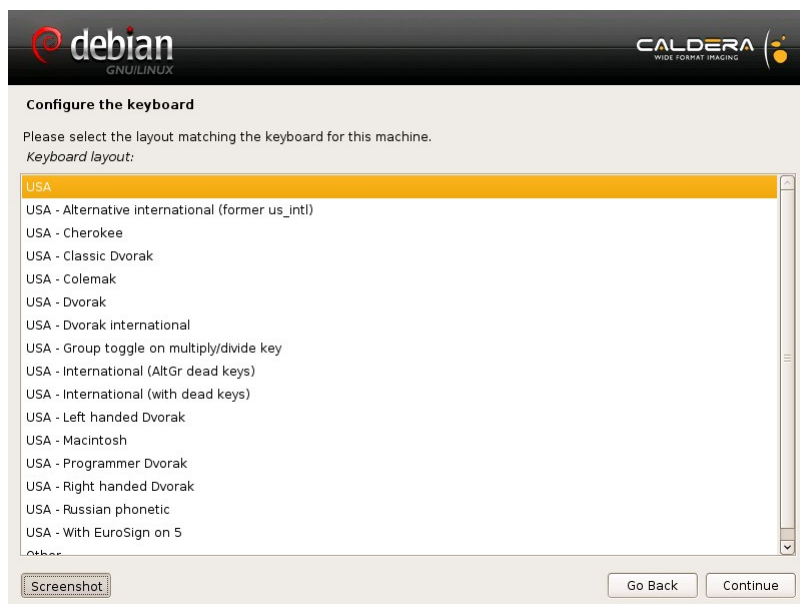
debian
GNU/LINUX

CALDERA
WIDE FORMAT IMAGING

Configure the keyboard

Please select the layout matching the keyboard for this machine.
Keyboard layout:

USA
USA - Alternative international (former us_intl)
USA - Cherokee
USA - Classic Dvorak
USA - Colemak
USA - Dvorak
USA - Dvorak international
USA - Group toggle on multiply/divide key
USA - International (AltGr dead keys)
USA - International (with dead keys)
USA - Left handed Dvorak
USA - Macintosh
USA - Programmer Dvorak
USA - Right handed Dvorak
USA - Russian phonetic
USA - With EuroSign on 5
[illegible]

Screenshot

Go Back

Continue